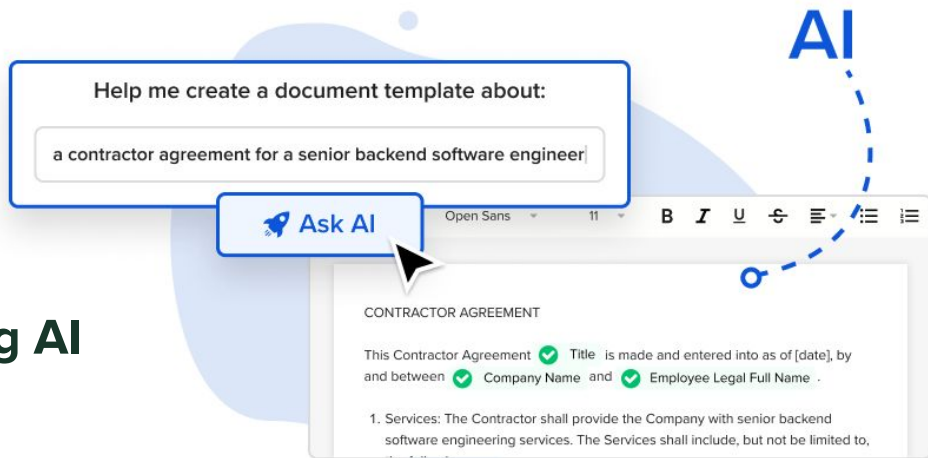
AI

Help me create a document template about:

a contractor agreement for a senior backend software engineer

Ask AI

Open Sans 11 B I U S

g AI

CONTRACTOR AGREEMENT

This Contractor Agreement Title is made and entered into as of [date], by and between Company Name and Employee Legal Full Name .

1. Services: The Contractor shall provide the Company with senior backend software engineering services. The Services shall include, but not be limited to, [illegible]